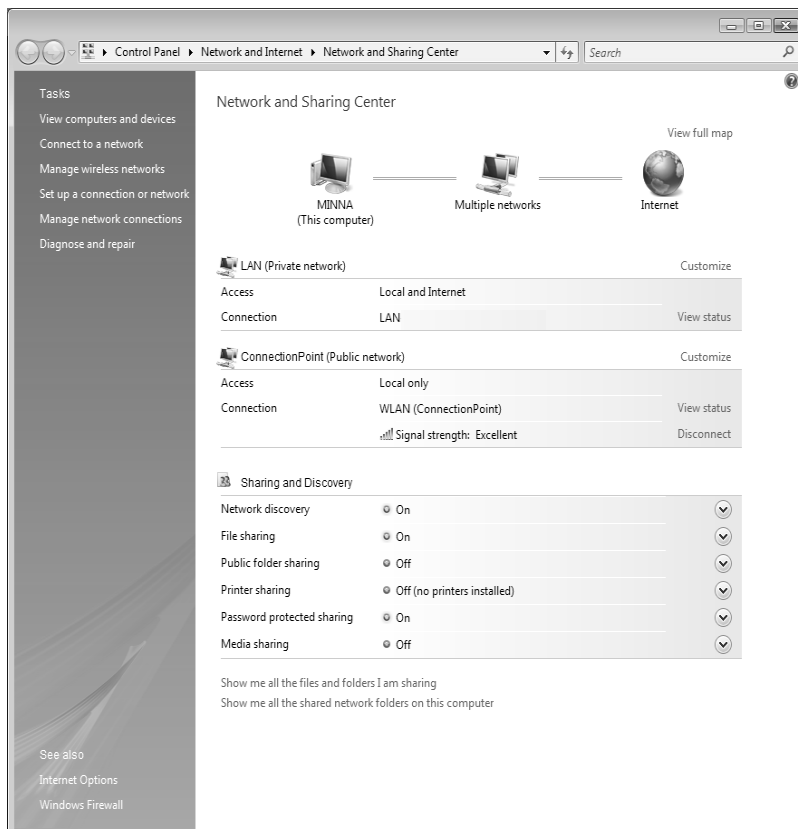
▸ Control Panel ▸ Network and Internet ▸ Network and Sharing Center

Search

Tasks
View computers and devices
Connect to a network
Manage wireless networks
Set up a connection or network
Manage network connections
Diagnose and repair

Network and Sharing Center

View full map

MINNA
(This computer)

Multiple networks

Internet

LAN (Private network)

Customize

| | | |
|---|---|---|
| Access | Local and Internet | |
| Connection | LAN | View status |

ConnectionPoint (Public network)

Customize

| | | |
|---|---|---|
| Access | Local only | |
| Connection | WLAN (ConnectionPoint) | View status |
| | Signal strength: Excellent | Disconnect |

Sharing and Discovery

| | |
|---|---|
| Network discovery | On |
| File sharing | On |
| Public folder sharing | Off |
| Printer sharing | Off (no printers installed) |
| Password protected sharing | On |
| Media sharing | Off |

Show me all the files and folders I am sharing
Show me all the shared network folders on this computer

See also
Internet Options
Windows Firewall